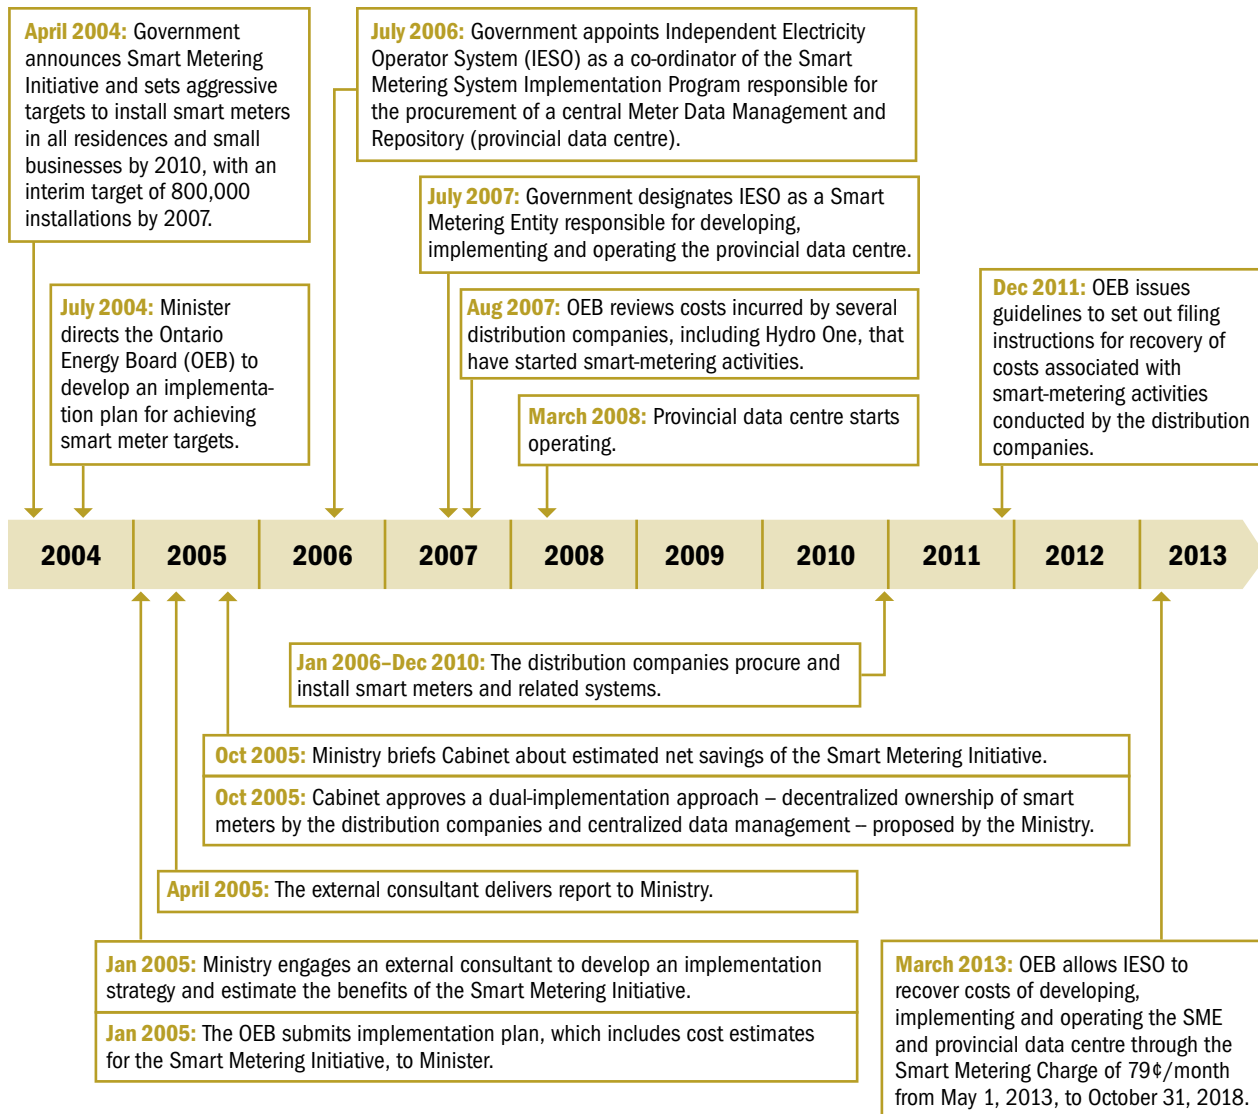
April 2004: Government announces Smart Metering Initiative and sets aggressive targets to install smart meters in all residences and small businesses by 2010, with an interim target of 800,000 installations by 2007.

July 2006: Government appoints Independent Electricity Operator System (IESO) as a co-ordinator of the Smart Metering System Implementation Program responsible for the procurement of a central Meter Data Management and Repository (provincial data centre).

July 2007: Government designates IESO as a Smart Metering Entity responsible for developing, implementing and operating the provincial data centre.

July 2004: Minister directs the Ontario Energy Board (OEB) to develop an implementation plan for achieving smart meter targets.

Aug 2007: OEB reviews costs incurred by several distribution companies, including Hydro One, that have started smart-metering activities.

Dec 2011: OEB issues guidelines to set out filing instructions for recovery of costs associated with smart-metering activities conducted by the distribution companies.

March 2008: Provincial data centre starts operating.

| 2004 | 2005 | 2006 | 2007 | 2008 | 2009 | 2010 | 2011 | 2012 | 2013 |
|---|---|---|---|---|---|---|---|---|---|

Jan 2006–Dec 2010: The distribution companies procure and install smart meters and related systems.

Oct 2005: Ministry briefs Cabinet about estimated net savings of the Smart Metering Initiative.

Oct 2005: Cabinet approves a dual-implementation approach – decentralized ownership of smart meters by the distribution companies and centralized data management – proposed by the Ministry.

April 2005: The external consultant delivers report to Ministry.

Jan 2005: Ministry engages an external consultant to develop an implementation strategy and estimate the benefits of the Smart Metering Initiative.

Jan 2005: The OEB submits implementation plan, which includes cost estimates for the Smart Metering Initiative, to Minister.

March 2013: OEB allows IESO to recover costs of developing, implementing and operating the SME and provincial data centre through the Smart Metering Charge of 79¢/month from May 1, 2013, to October 31, 2018.